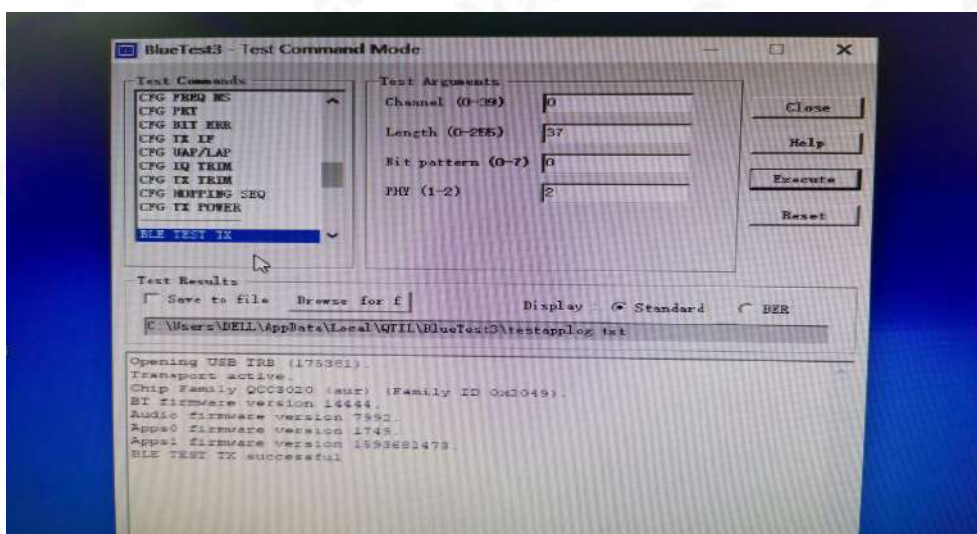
BlueTest3 - Test Command Mode

Test Commands
CFG FREQ MS
CFG PKT
CFG BIT ERR
CFG TX IF
CFG UAP/LAP
CFG IQ TRIM
CFG TX TRIM
CFG HOPPING SEQ
CFG TX POWER

BLE TEST TX

Test Arguments
Channel (0-39) 0
Length (0-255) 37
Bit pattern (0-7) 0
PHY (1-2) 2

Close
Help
Execute
Reset

Test Results
Save to file
Browse for f
Display
Standard
BER
C:\Users\DELL\AppData\Local\QTIL\BlueTest3\testapplog.txt

Opening USB TRB (175381).
Transport active.
Chip Family QCC3020 (aur) (Family ID 0x2049).
BT firmware version 14444.
Audio firmware version 7992.
Apps0 firmware version 1745.
Apps1 firmware version 1593682473.
BLE TEST TX successful